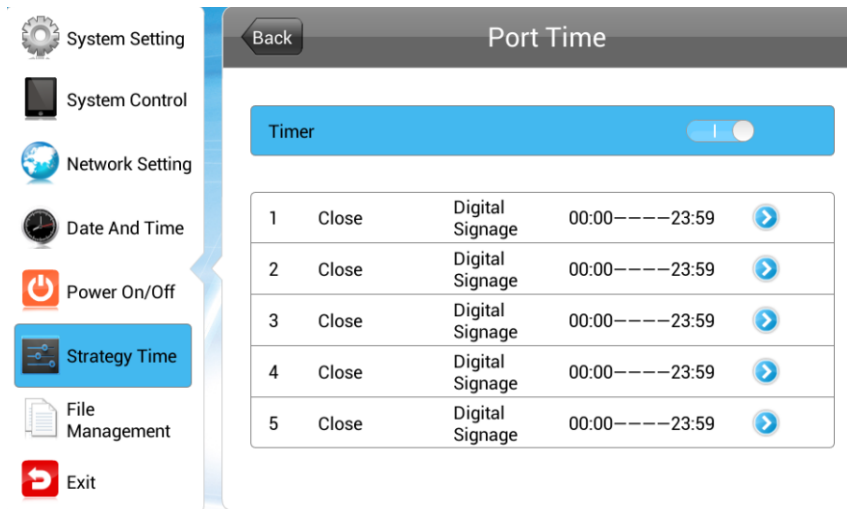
System Setting
System Control
Network Setting
Date And Time
Power On/Off
Strategy Time
File Management
Exit

Back
Port Time

Timer

| 1 | Close | Digital Signage | 00:00————23:59 |
|---|---|---|---|
| 2 | Close | Digital Signage | 00:00————23:59 |
| 3 | Close | Digital Signage | 00:00————23:59 |
| 4 | Close | Digital Signage | 00:00————23:59 |
| 5 | Close | Digital Signage | 00:00————23:59 |